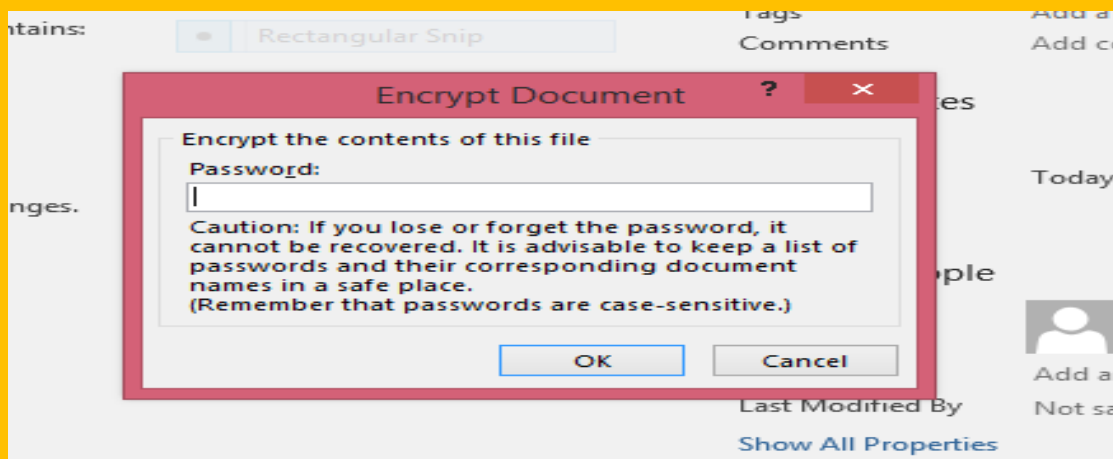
ntains:

Rectangular Snip

nges.

Tags

Comments

tes

ople

Last Modified By

Show All Properties

Add a

Add co

Today

Add a

Not sa

Encrypt Document

?

Encrypt the contents of this file

Password:

Caution: If you lose or forget the password, it cannot be recovered. It is advisable to keep a list of passwords and their corresponding document names in a safe place.
(Remember that passwords are case-sensitive.)

OK

Cancel